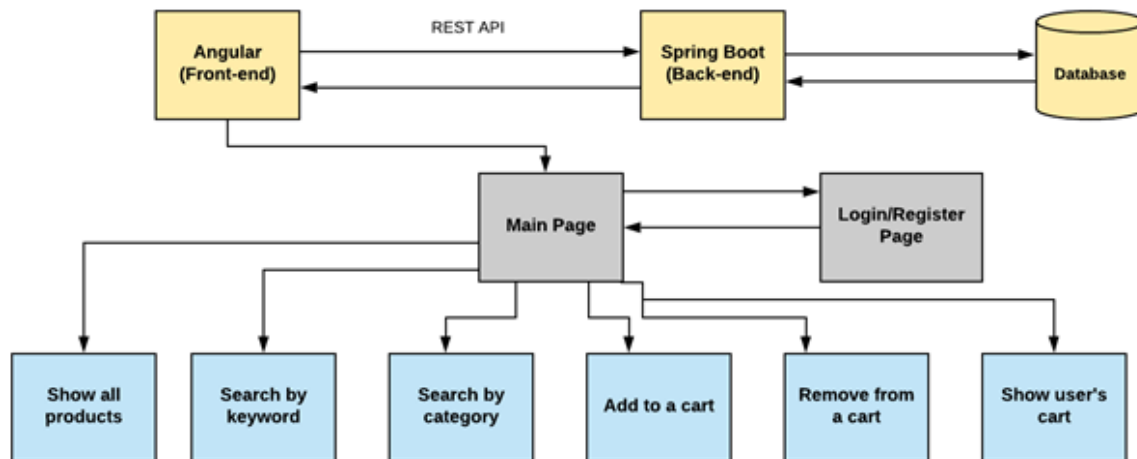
Angular (Front-end)

REST API

Spring Boot (Back-end)

Database

Main Page

Login/Register Page

Show all products

Search by keyword

Search by category

Add to a cart

Remove from a cart

Show user's cart